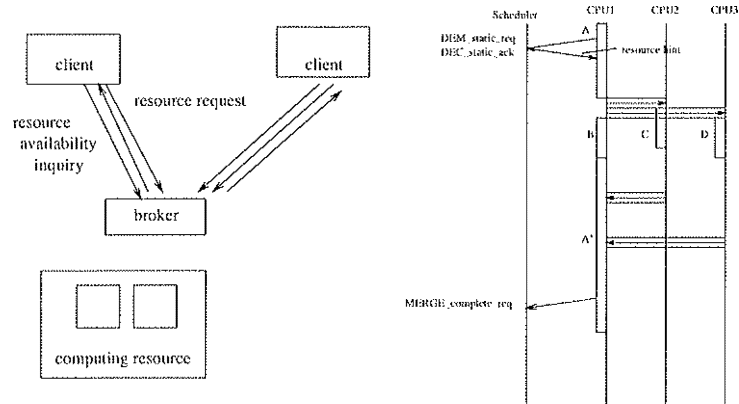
client

client

resource request

resource availability inquiry

broker

computing resource

Scheduler

CPU1

CPU2

CPU3

DEM_static_req

DEC_static_ack

A

resource hint

B

C

D

A'

MERGE_complete_req